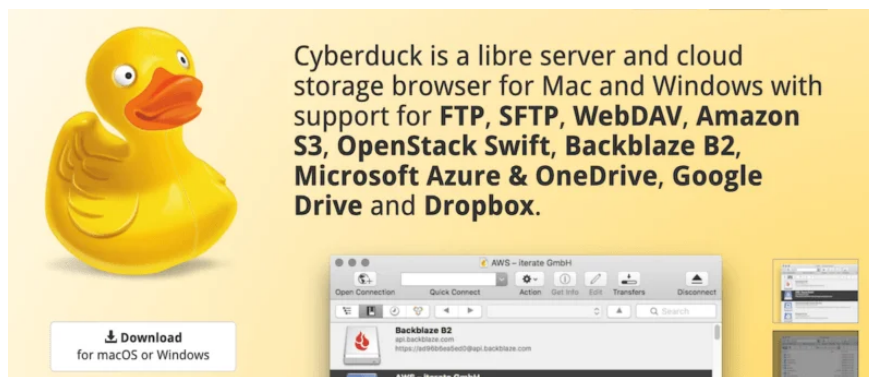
Cyberduck is a libre server and cloud storage browser for Mac and Windows with support for **FTP**, **SFTP**, **WebDAV**, **Amazon S3**, **OpenStack Swift**, **Backblaze B2**, **Microsoft Azure & OneDrive**, **Google Drive** and **Dropbox**.

Download
for macOS or Windows

AWS – iterate GmbH

Open Connection
Quick Connect
Action
Get Info
Edit
Transfers
Disconnect

Search

Backblaze B2
api.backblaze.com
https://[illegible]@api.backblaze.com